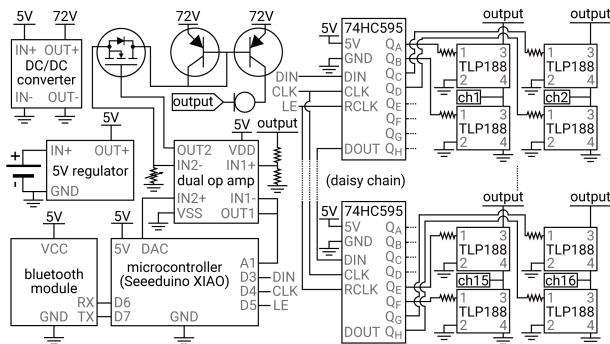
5V 72V
IN+ OUT+
DC/DC converter
IN- OUT-

72V 72V

output

5V
IN+ OUT+
5V regulator
GND

5V output
OUT2 VDD
IN2- IN1+
dual op amp
IN2+ IN1-
VSS OUT1

5V 5V
VCC
bluetooth module
RX
TX
GND

5V DAC
microcontroller (Seeeduino XIAO)
A1
D3
D4
D5
D6
D7
GND

DIN
CLK
LE

DIN
CLK
LE

5V
74HC595
5V $Q_A$
GND $Q_B$
DIN $Q_C$
CLK $Q_D$
RCLK $Q_E$
$Q_F$
$Q_G$
DOUT $Q_H$

(daisy chain)

5V
74HC595
5V $Q_A$
GND $Q_B$
DIN $Q_C$
CLK $Q_D$
RCLK $Q_E$
$Q_F$
$Q_G$
DOUT $Q_H$

output output
1 3
TLP188
2 4
ch1
1 3
TLP188
2 4

1 3
TLP188
2 4
ch2
1 3
TLP188
2 4

output output
1 3
TLP188
2 4
ch15
1 3
TLP188
2 4

1 3
TLP188
2 4
ch16
1 3
TLP188
2 4